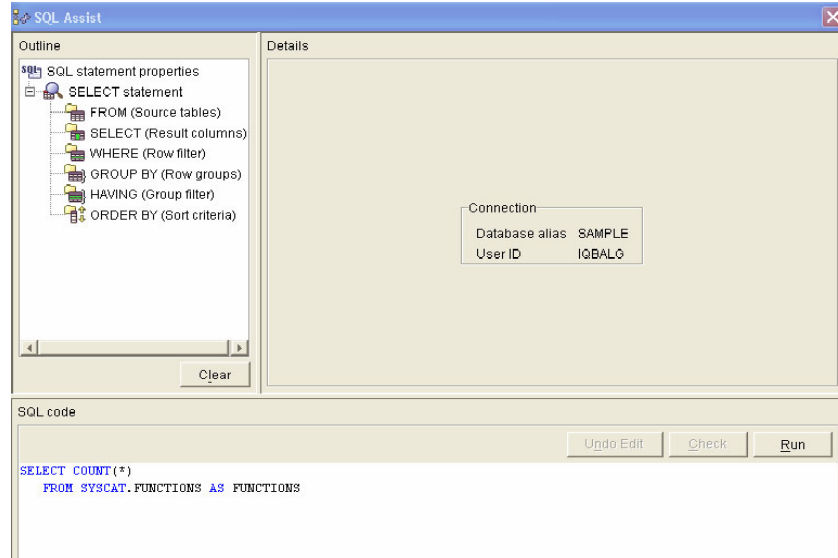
SQL Assist

Outline

SQL statement properties
SELECT statement
FROM (Source tables)
SELECT (Result columns)
WHERE (Row filter)
GROUP BY (Row groups)
HAVING (Group filter)
ORDER BY (Sort criteria)

Clear

Details

Connection
Database alias SAMPLE
User ID IQBALG

SQL code

Undo Edit
Check
Run

SELECT COUNT(*)
FROM SYSCAT.FUNCTIONS AS FUNCTIONS